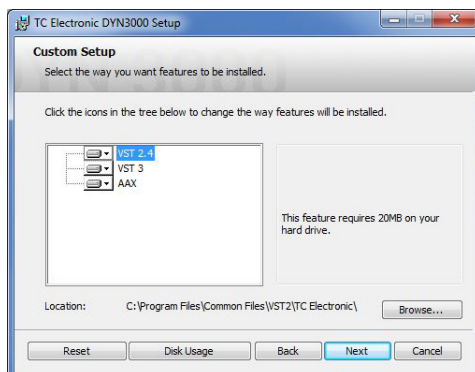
TC Electronic DYN3000 Setup

Custom Setup

Select the way you want features to be installed.

Click the icons in the tree below to change the way features will be installed.

VST 2.4
VST 3
AAX

This feature requires 20MB on your hard drive.

Location: C:\Program Files\Common Files\VST2\TC Electronic\

Browse...

Reset

Disk Usage

Back

Next

Cancel